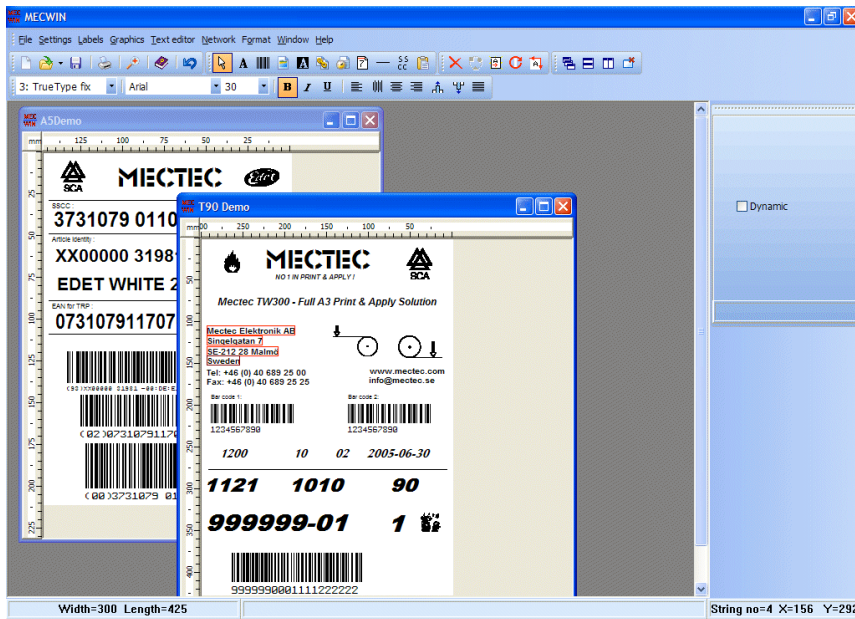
MECWIN

File Settings Labels Graphics Text editor Network Format Window Help

3: TrueType fix
Arial
30
B I U

A5Demo

mm 125 100 75 50 25

MECTEC
SCA
Edet

SSCC :
3731079 0110

Article identif :
XX00000 3198

EDET WHITE 2

EAN for TRP :
07310791170

(02)0731079117

(00)3731079 01

T90 Demo

mm 300 250 200 150 100 50

MECTEC
NO 1 IN PRINT & APPLY !
SCA

Mectec TW300 - Full A3 Print & Apply Solution

Mectec Elektronik AB
Singelgatan 7
SE-212 28 Malmö
Sweden
Tel: +46 (0) 40 689 25 00
Fax: +46 (0) 40 689 25 25

www.mectec.com
info@mectec.se

Bar code 1:
1234567890

Bar code 2:
1234567890

1200 10 02 2005-06-30

1121 1010 90

999999-01 1

9999990001111222222

Dynamic

Width=300 Length=425
String no=4 X=156 Y=292